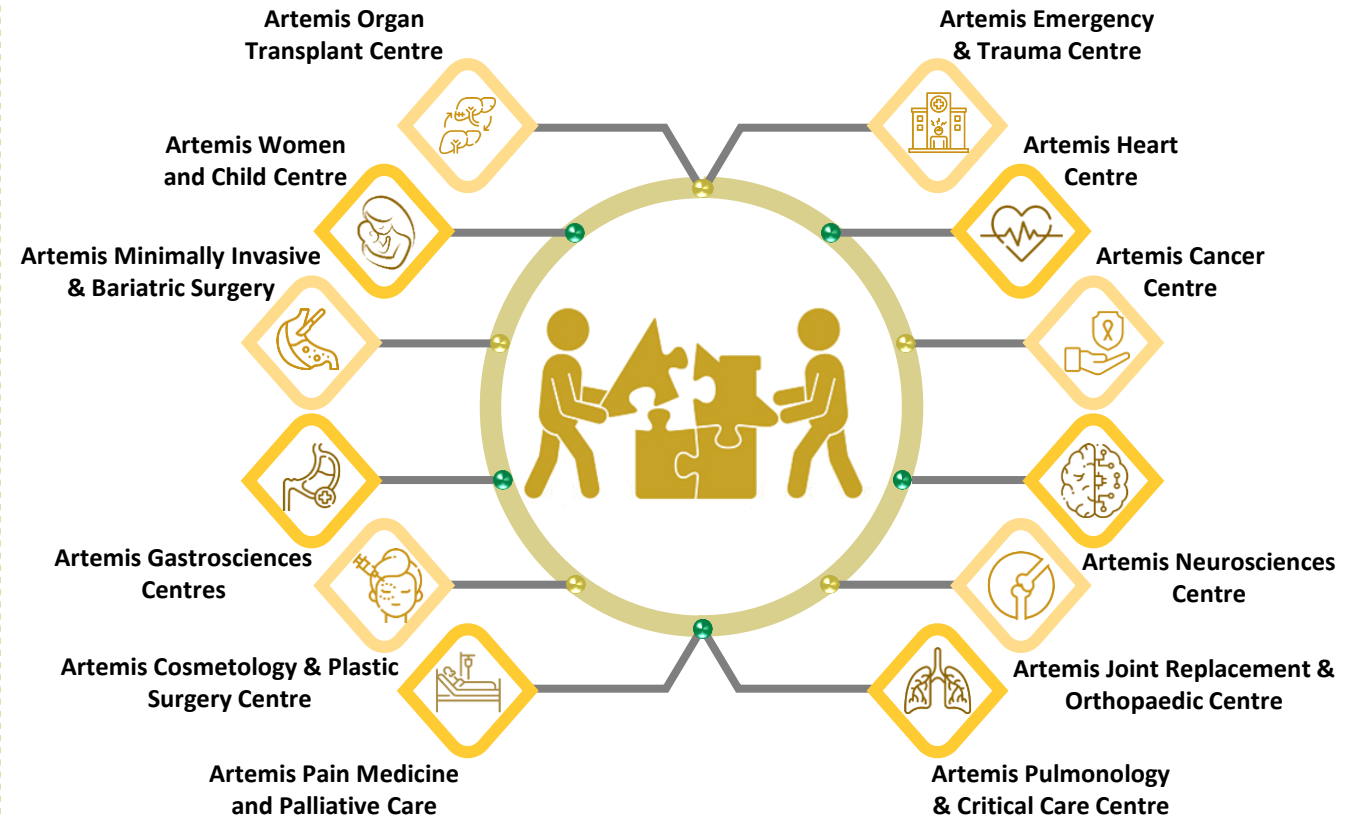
Artemis Organ Transplant Centre

Artemis Emergency & Trauma Centre

Artemis Women and Child Centre

Artemis Heart Centre

Artemis Minimally Invasive & Bariatric Surgery

Artemis Cancer Centre

Artemis Gastrosciences Centres

Artemis Neurosciences Centre

Artemis Cosmetology & Plastic Surgery Centre

Artemis Joint Replacement & Orthopaedic Centre

Artemis Pain Medicine and Palliative Care

Artemis Pulmonology & Critical Care Centre